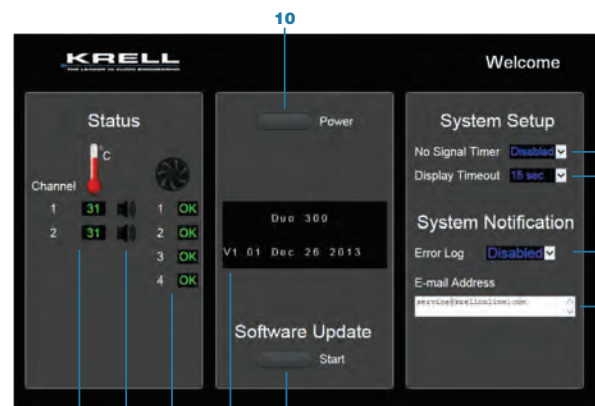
10

KRELL
THE LEADER IN AUDIO ENGINEERING

Welcome

Status

°C

Channel

1 31

2 31

1 OK

2 OK

3 OK

4 OK

Power

Duo 300

V1.01 Dec 26 2013

Software Update

Start

System Setup

No Signal Timer Disabled

Display Timeout 15 sec

System Notification

Error Log Disabled

E-mail Address

service@krellonline.com